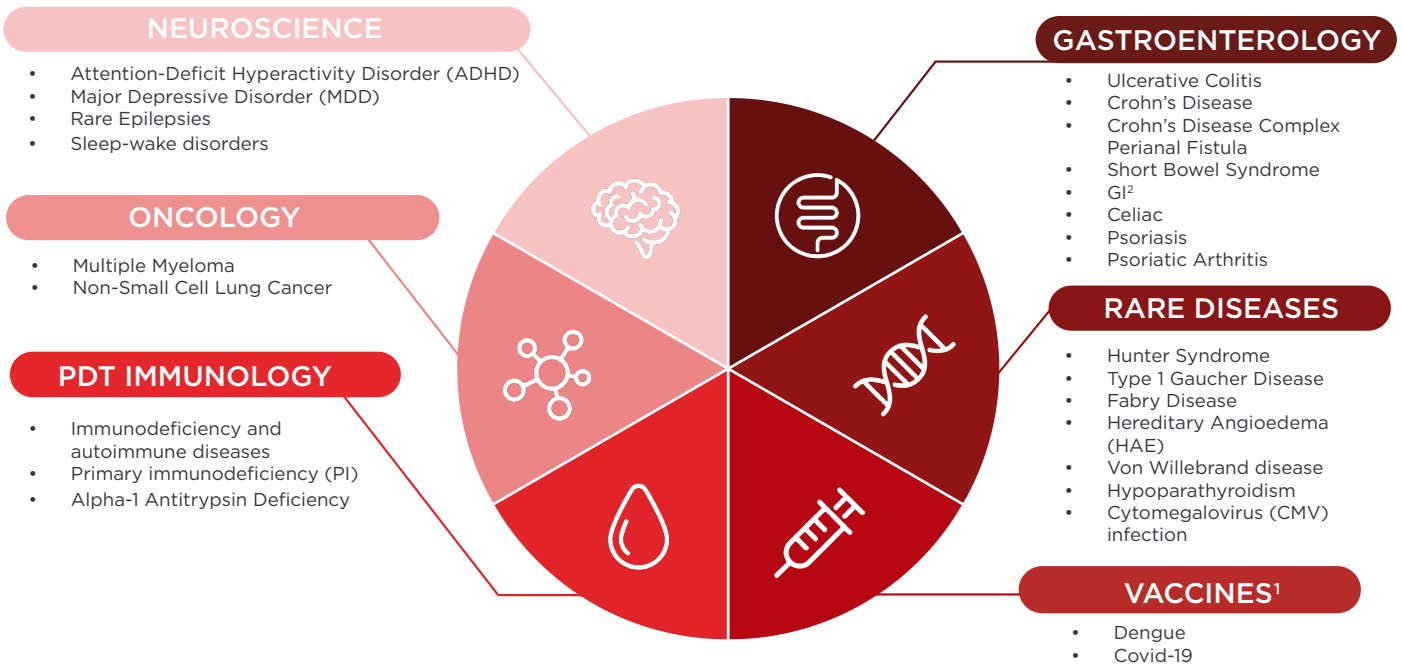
NEUROSCIENCE
- Attention-Deficit Hyperactivity Disorder (ADHD)
- Major Depressive Disorder (MDD)
- Rare Epilepsies
- Sleep-wake disorders

ONCOLOGY
- Multiple Myeloma
- Non-Small Cell Lung Cancer

PDT IMMUNOLOGY
- Immunodeficiency and autoimmune diseases
- Primary immunodeficiency (PI)
- Alpha-1 Antitrypsin Deficiency

GASTROENTEROLOGY
- Ulcerative Colitis
- Crohn's Disease
- Crohn's Disease Complex Perianal Fistula
- Short Bowel Syndrome
- GI$^2$
- Celiac
- Psoriasis
- Psoriatic Arthritis

RARE DISEASES
- Hunter Syndrome
- Type 1 Gaucher Disease
- Fabry Disease
- Hereditary Angioedema (HAE)
- Von Willebrand disease
- Hypoparathyroidism
- Cytomegalovirus (CMV) infection

VACCINES$^1$
- Dengue
- Covid-19